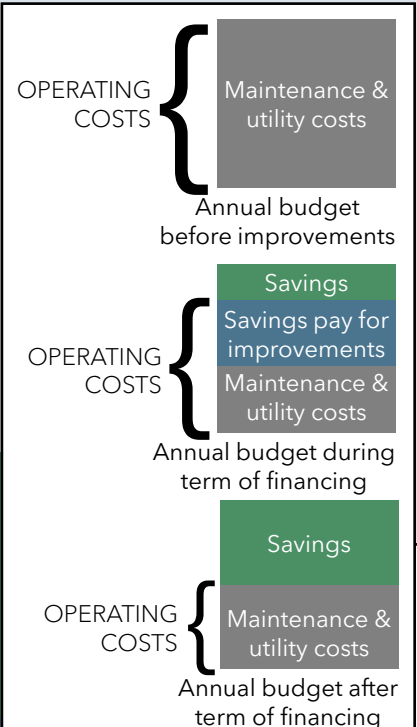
OPERATING COSTS

Maintenance & utility costs

Annual budget before improvements

Savings

OPERATING COSTS

Savings pay for improvements

Maintenance & utility costs

Annual budget during term of financing

Savings

OPERATING COSTS

Maintenance & utility costs

Annual budget after term of financing